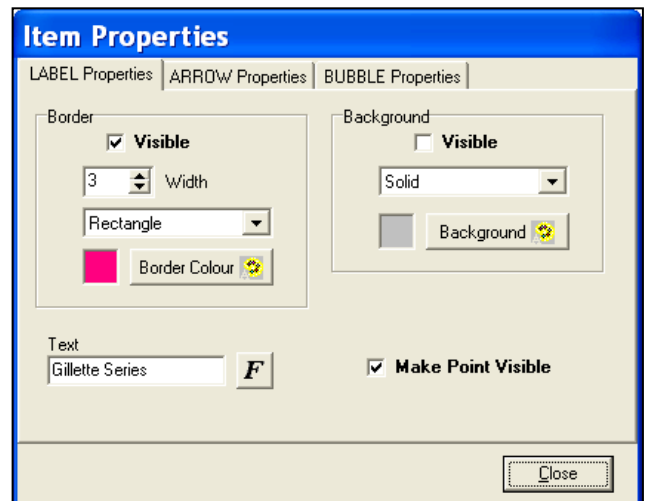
Item Properties

LABEL Properties | ARROW Properties | BUBBLE Properties

Border
Visible
3 Width
Rectangle
Border Colour

Background
Visible
Solid
Background

Text
Gillette Series
F

Make Point Visible

Close